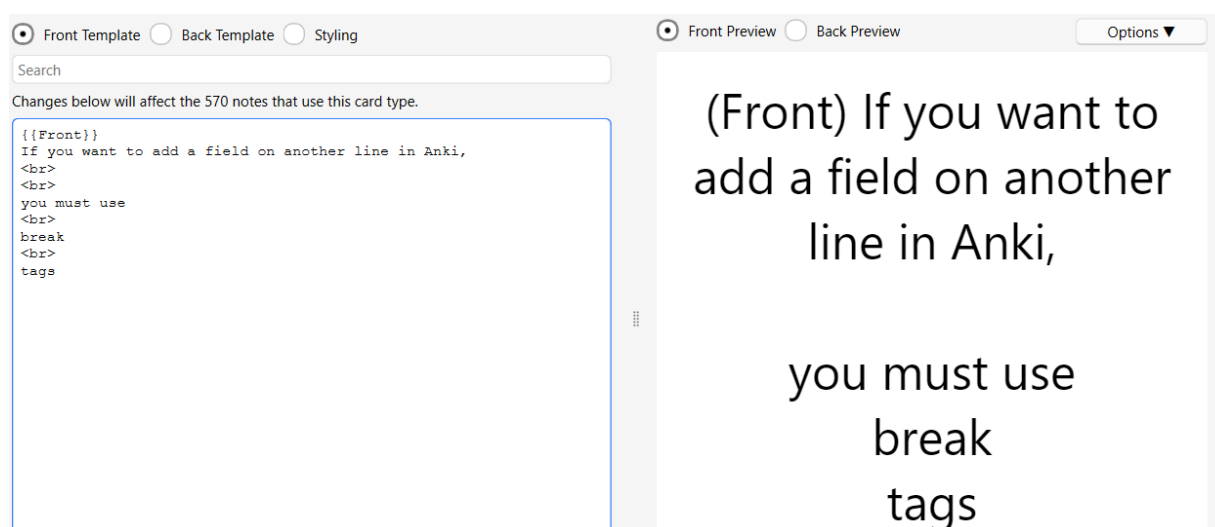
Front Template Back Template Styling

Search

Changes below will affect the 570 notes that use this card type.

{{Front}}
If you want to add a field on another line in Anki,
<br>
<br>
you must use
<br>
break
<br>
tags

Front Preview Back Preview Options ▼

(Front) If you want to add a field on another line in Anki,

you must use
break
tags